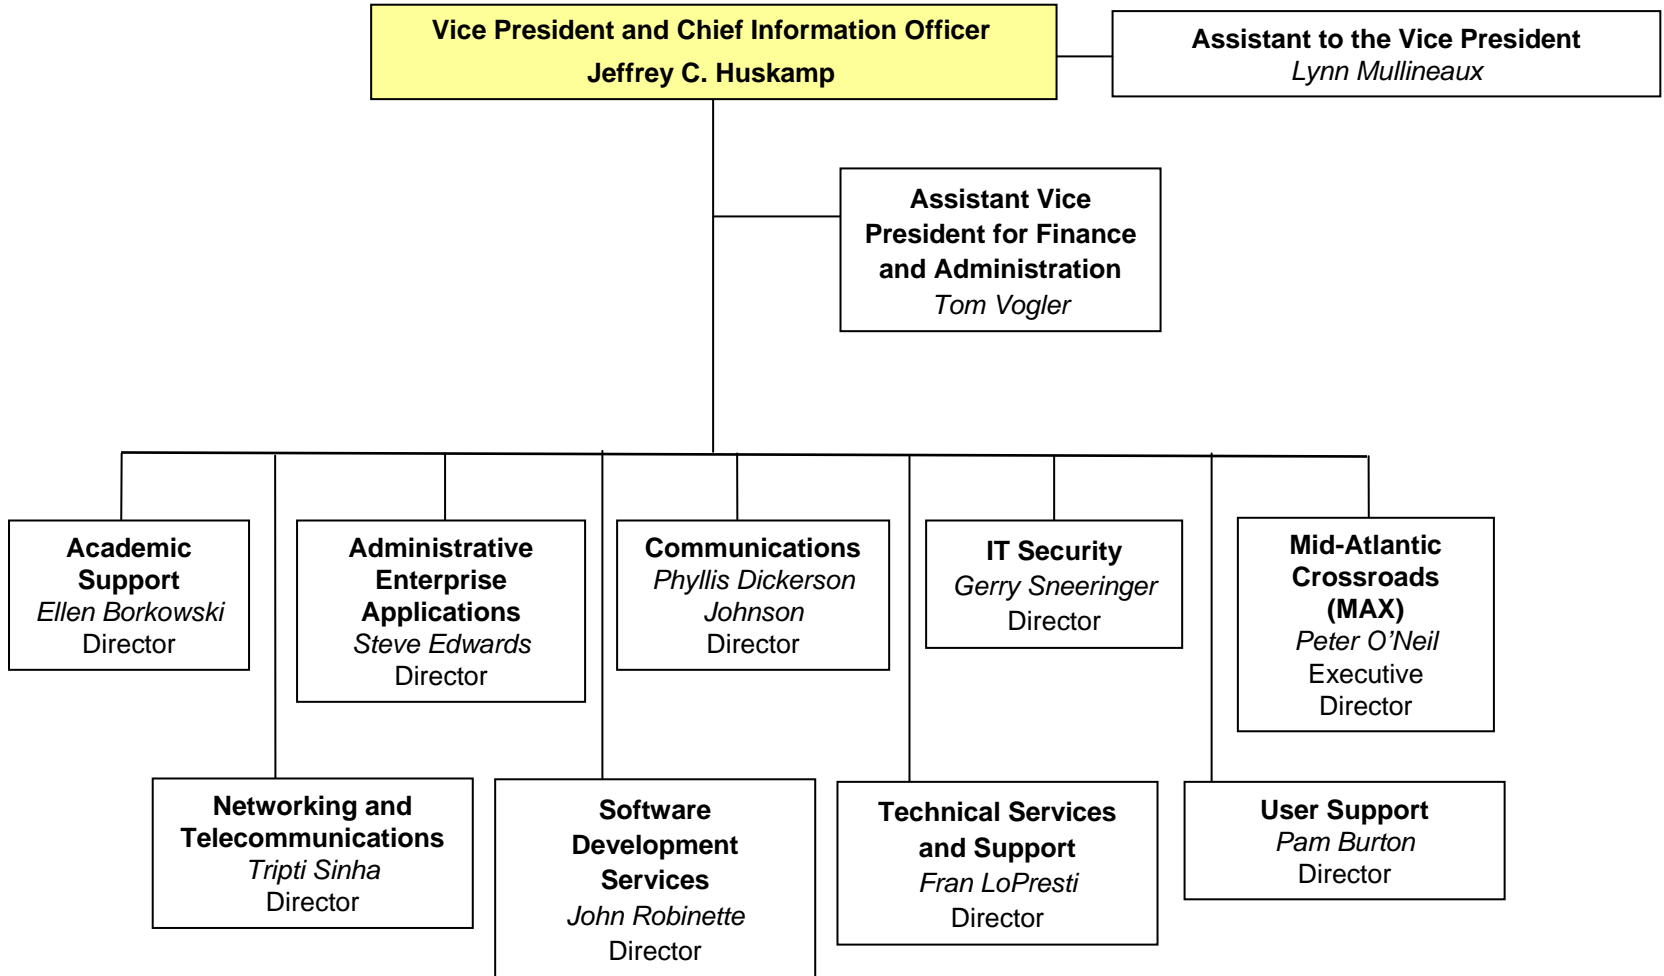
Vice President and Chief Information Officer
Jeffrey C. Huskamp

Assistant to the Vice President
Lynn Mullineaux

Assistant Vice President for Finance and Administration
Tom Vogler

Academic Support
Ellen Borkowski
Director

Administrative Enterprise Applications
Steve Edwards
Director

Communications
Phyllis Dickerson Johnson
Director

IT Security
Gerry Sneeringer
Director

Mid-Atlantic Crossroads (MAX)
Peter O'Neil
Executive Director

Networking and Telecommunications
Tripti Sinha
Director

Software Development Services
John Robinette
Director

Technical Services and Support
Fran LoPresti
Director

User Support
Pam Burton
Director